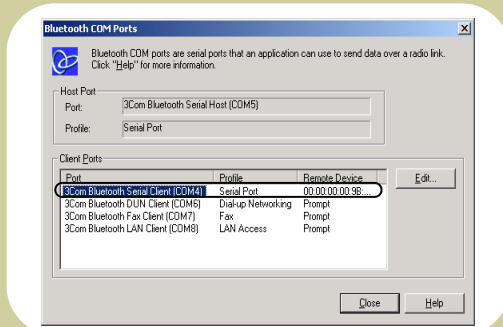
Bluetooth COM Ports

Bluetooth COM ports are serial ports that an application can use to send data over a radio link. Click "Help" for more information.

Host Port
Port: 3Com Bluetooth Serial Host (COM5)
Profile: Serial Port

Client Ports

| Port | Profile | Remote Device |
|---|---|---|
| 3Com Bluetooth Serial Client (COM4) | Serial Port | 00:00:00:00:9B:... |
| 3Com Bluetooth DUN Client (COM6) | Dial-up Networking | Prompt |
| 3Com Bluetooth Fax Client (COM7) | Fax | Prompt |
| 3Com Bluetooth LAN Client (COM8) | LAN Access | Prompt |

Edit...

Close
Help